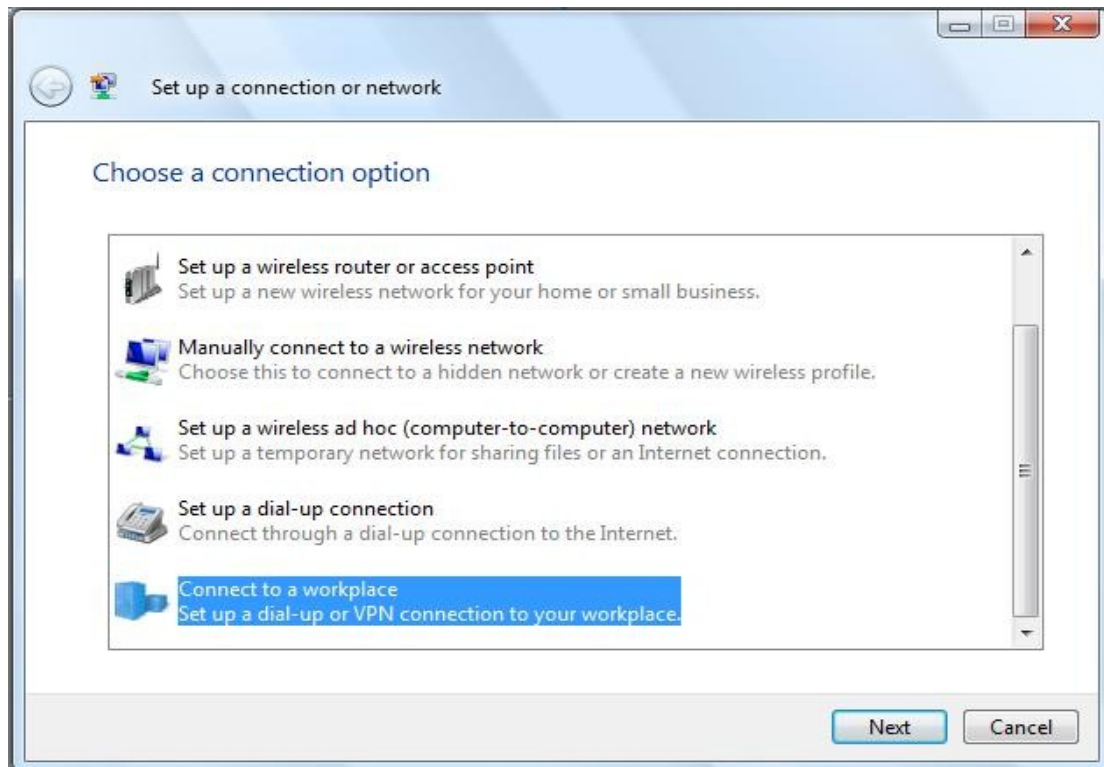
Set up a connection or network

Choose a connection option

Set up a wireless router or access point
Set up a new wireless network for your home or small business.

Manually connect to a wireless network
Choose this to connect to a hidden network or create a new wireless profile.

Set up a wireless ad hoc (computer-to-computer) network
Set up a temporary network for sharing files or an Internet connection.

Set up a dial-up connection
Connect through a dial-up connection to the Internet.

Connect to a workplace
Set up a dial-up or VPN connection to your workplace.

Next
Cancel